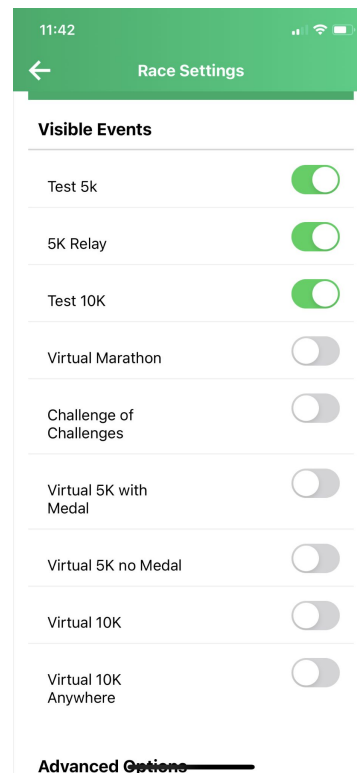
11:42

Race Settings

Visible Events

Test 5k

5K Relay

Test 10K

Virtual Marathon

Challenge of Challenges

Virtual 5K with Medal

Virtual 5K no Medal

Virtual 10K

Virtual 10K Anywhere

Advanced Options